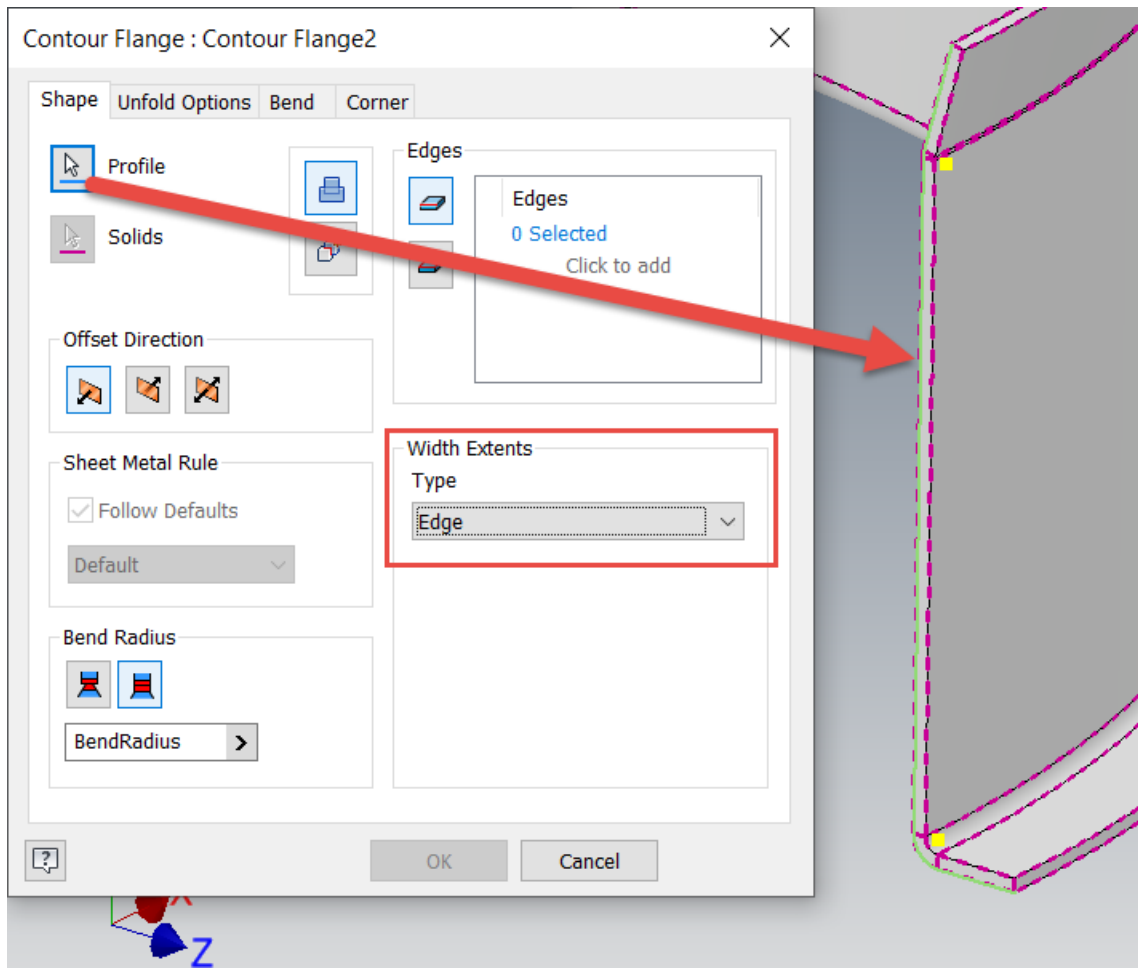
Contour Flange : Contour Flange2

Shape | Unfold Options | Bend | Corner

Profile

Solids

Edges

Edges
0 Selected
Click to add

Offset Direction

Sheet Metal Rule

Follow Defaults

Default

Width Extents
Type
Edge

Bend Radius

BendRadius

OK
Cancel

X
Z